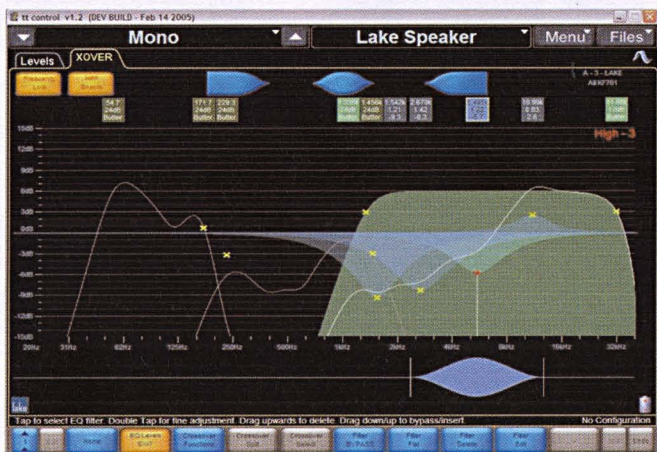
tt control v1.2 (DEV BUILD - Feb 14 2005)

Mono

Lake Speaker

Menu

Files

Levels

XOVER

Frequency Link

Lake Search

A - 3 - LAKE
AEKF761

54.7 24dB Butter

171.7 24dB Butter

229.3 24dB Butter

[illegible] 24dB Butter

1.456k 24dB Butter

1.542k 1.21 -9.3

2.678k 1.42 -0.3

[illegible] 1.22 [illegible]

10.99k 0.83 2.6

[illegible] 24dB Butter

High - 3

15dB

12dB

9dB

6dB

3dB

0dB

-3dB

-6dB

-9dB

-12dB

-15dB

20Hz

31Hz

62Hz

125Hz

250Hz

500Hz

1kHz

2kHz

4kHz

8kHz

16kHz

32kHz

Tap to select EQ filter. Double Tap for fine adjustment. Drag upwards to delete. Drag down/up to bypass/insert.

No Configuration

Home

EQ Levels Exit

Crossover Functions

Crossover Split

Crossover Select

Filter BYPASS

Filter Flat

Filter Delete

Filter Edit